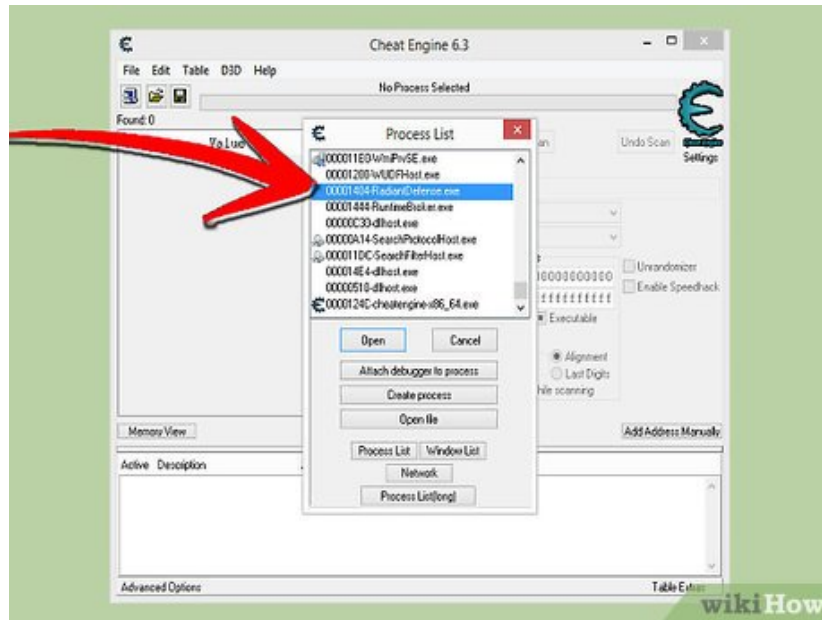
Cheat Engine 6.3

File Edit Table D3D Help

No Process Selected

Found: 0

Va Lue

Process List

000011E0-WmiPrvSE.exe
00001200-WUDFHost.exe
00001404-RadiantDefense.exe
00001444-RuntimeBroker.exe
00000C33-dllhost.exe
00000A14-SearchProtocolHost.exe
000011DC-SearchFilterHost.exe
000014E4-dllhost.exe
00000518-dllhost.exe
0000124C-cheatengine-x86_64.exe

Open
Cancel
Attach debugger to process
Create process
Open file
Process List
Window List
Network
Process List(long)

an
Undo Scan
Settings

0000000000
ffffffffff
Executable
Unrandomizer
Enable Speedhack
Alignment
Last Digits
hile scanning

Memory View
Add Address Manually

Active Description

Advanced Options
Table Extras

wikiHow